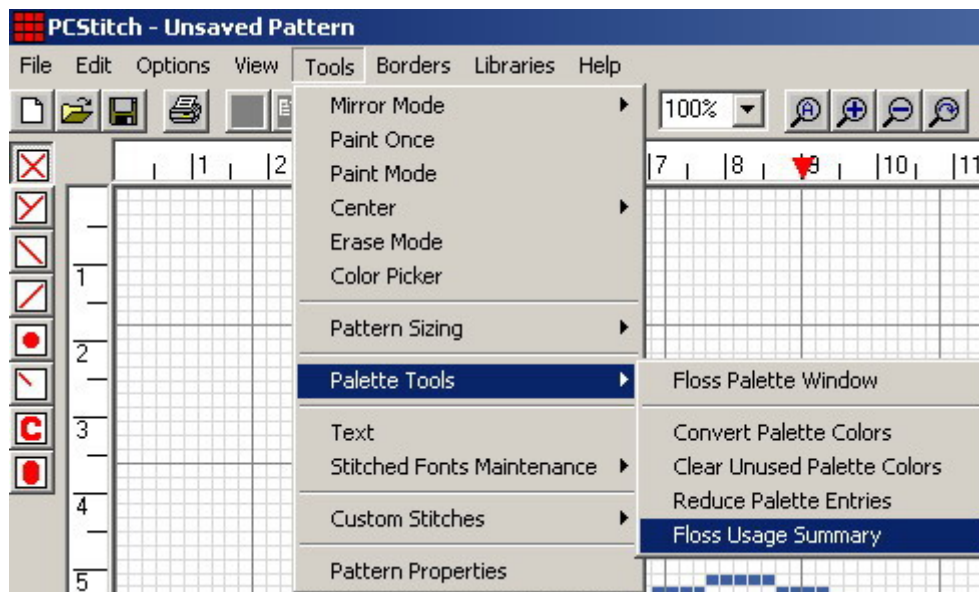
PCStitch - Unsaved Pattern

File Edit Options View Tools Borders Libraries Help

100%

1 2 7 8 9 10 11

1
2
3
4
5

C

Mirror Mode
Paint Once
Paint Mode
Center
Erase Mode
Color Picker
Pattern Sizing
Palette Tools
Text
Stitched Fonts Maintenance
Custom Stitches
Pattern Properties

Floss Palette Window
Convert Palette Colors
Clear Unused Palette Colors
Reduce Palette Entries
Floss Usage Summary